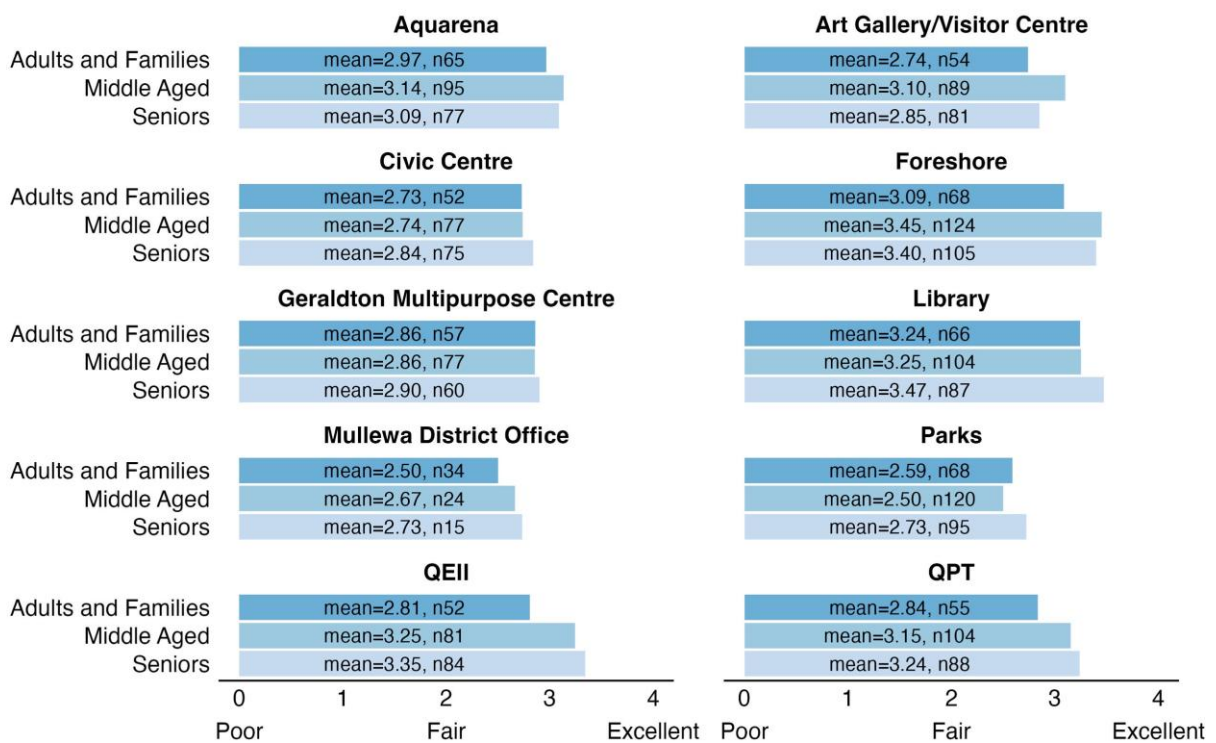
Aquarena

Adults and Families mean=2.97, n65
Middle Aged mean=3.14, n95
Seniors mean=3.09, n77

Civic Centre

Adults and Families mean=2.73, n52
Middle Aged mean=2.74, n77
Seniors mean=2.84, n75

Geraldton Multipurpose Centre

Adults and Families mean=2.86, n57
Middle Aged mean=2.86, n77
Seniors mean=2.90, n60

Mullewa District Office

Adults and Families mean=2.50, n34
Middle Aged mean=2.67, n24
Seniors mean=2.73, n15

QEII

Adults and Families mean=2.81, n52
Middle Aged mean=3.25, n81
Seniors mean=3.35, n84

0 1 2 3 4
Poor Fair Excellent

Art Gallery/Visitor Centre

mean=2.74, n54
mean=3.10, n89
mean=2.85, n81

Foreshore

mean=3.09, n68
mean=3.45, n124
mean=3.40, n105

Library

mean=3.24, n66
mean=3.25, n104
mean=3.47, n87

Parks

mean=2.59, n68
mean=2.50, n120
mean=2.73, n95

QPT

mean=2.84, n55
mean=3.15, n104
mean=3.24, n88

0 1 2 3 4
Poor Fair Excellent